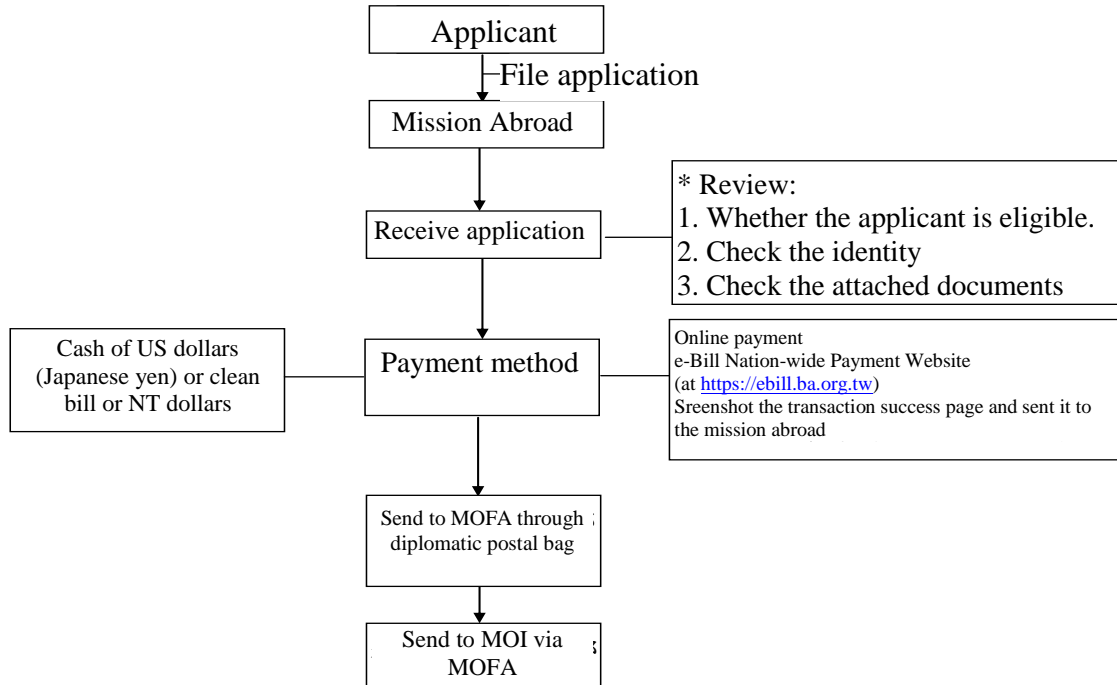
Applicant

File application

Mission Abroad

Receive application

* Review:
1. Whether the applicant is eligible.
2. Check the identity
3. Check the attached documents

Cash of US dollars (Japanese yen) or clean bill or NT dollars

Payment method

Online payment
e-Bill Nation-wide Payment Website
(at https://ebill.ba.org.tw)
Sreenshot the transaction success page and sent it to the mission abroad

Send to MOFA through diplomatic postal bag

Send to MOI via MOFA